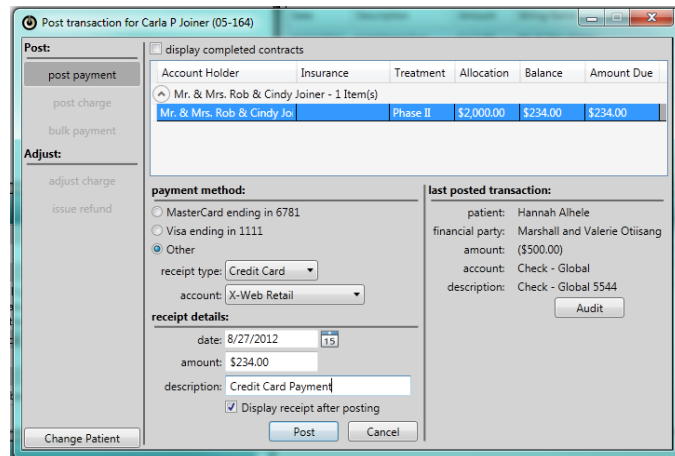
Post transaction for Carla P Joiner (05-164)

Post:
post payment
post charge
bulk payment
Adjust:
adjust charge
issue refund

display completed contracts

| Account Holder | Insurance | Treatment | Allocation | Balance | Amount Due |
|---|---|---|---|---|---|
| Mr. & Mrs. Rob & Cindy Joiner - 1 Item(s) | | | | | |
| Mr. & Mrs. Rob & Cindy Joi | | Phase II | $2,000.00 | $234.00 | $234.00 |

payment method:
MasterCard ending in 6781
Visa ending in 1111
Other
receipt type: Credit Card
account: X-Web Retail

receipt details:
date: 8/27/2012
15
amount: $234.00
description: Credit Card Payment
Display receipt after posting

last posted transaction:
patient: Hannah Alhele
financial party: Marshall and Valerie Otiisang
amount: ($500.00)
account: Check - Global
description: Check - Global 5544
Audit

Change Patient
Post
Cancel